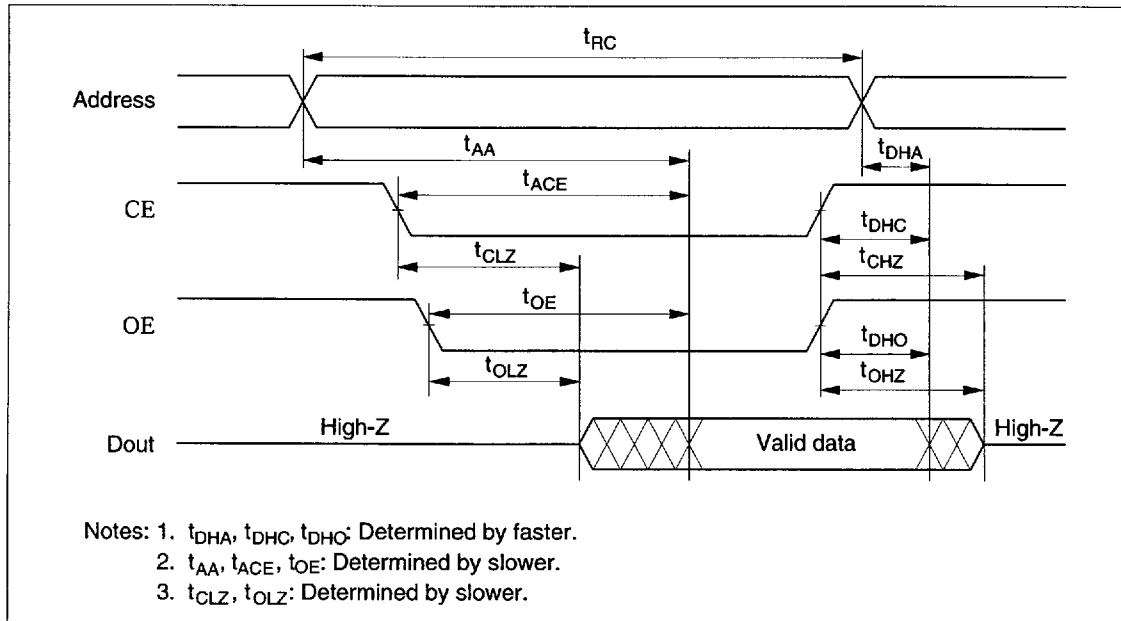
$t_{RC}$

Address

$t_{AA}$

$t_{DHA}$

CE

$t_{ACE}$

$t_{DHC}$

$t_{CLZ}$

$t_{CHZ}$

OE

$t_{OE}$

$t_{DHO}$

$t_{OLZ}$

$t_{OHZ}$

Dout

High-Z

Valid data

High-Z

Notes: 1. $t_{DHA}$, $t_{DHC}$, $t_{DHO}$: Determined by faster.
2. $t_{AA}$, $t_{ACE}$, $t_{OE}$: Determined by slower.
3. $t_{CLZ}$, $t_{OLZ}$: Determined by slower.